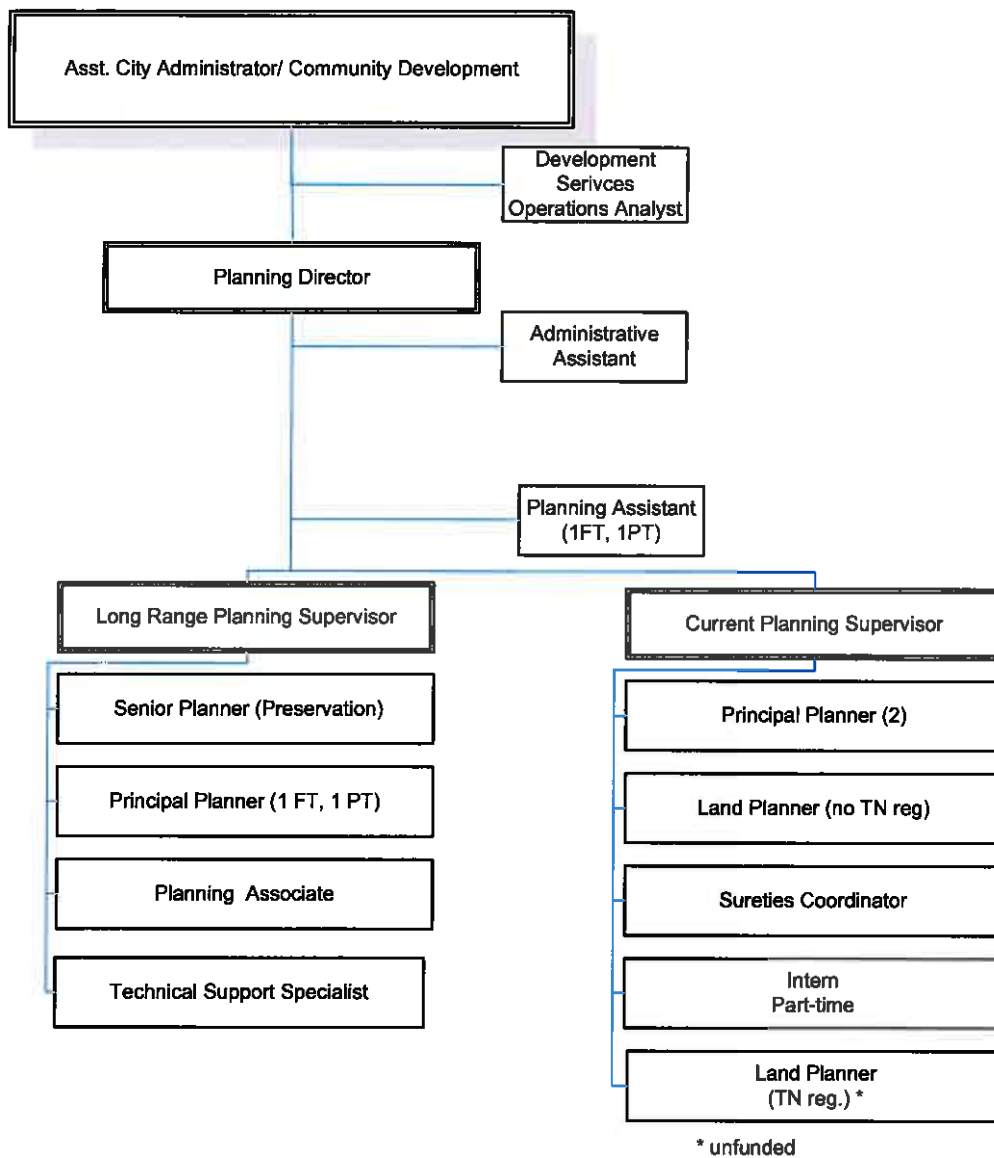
Asst. City Administrator/ Community Development

Development Serivces Operations Analyst

Planning Director

Administrative Assistant

Planning Assistant (1FT, 1PT)

Long Range Planning Supervisor

Senior Planner (Preservation)

Principal Planner (1 FT, 1 PT)

Planning Associate

Technical Support Specialist

Current Planning Supervisor

Principal Planner (2)

Land Planner (no TN reg)

Sureties Coordinator

Intern Part-time

Land Planner (TN reg.) *

* unfunded